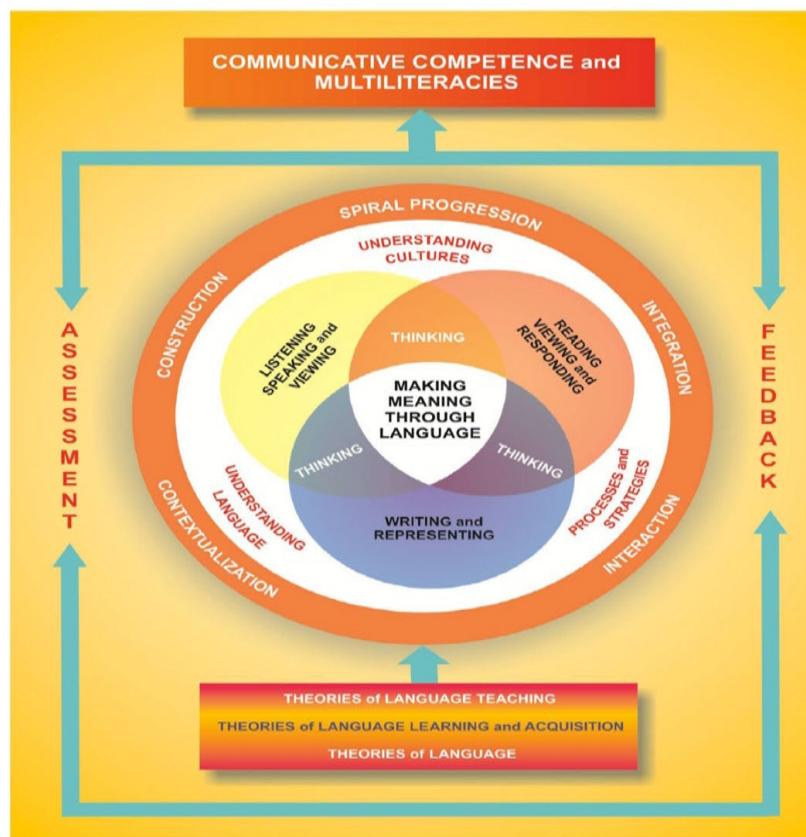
COMMUNICATIVE COMPETENCE and MULTILITERACIES

ASSESSMENT

SPIRAL PROGRESSION

UNDERSTANDING CULTURES

CONSTRUCTION

LISTENING SPEAKING and VIEWING

THINKING

READING VIEWING and RESPONDING

INTEGRATION

MAKING MEANING THROUGH LANGUAGE

THINKING

THINKING

UNDERSTANDING LANGUAGE

WRITING and REPRESENTING

PROCESSES and STRATEGIES

CONTEXTUALIZATION

INTERACTION

FEEDBACK

THEORIES of LANGUAGE TEACHING

THEORIES of LANGUAGE LEARNING and ACQUISITION

THEORIES of LANGUAGE